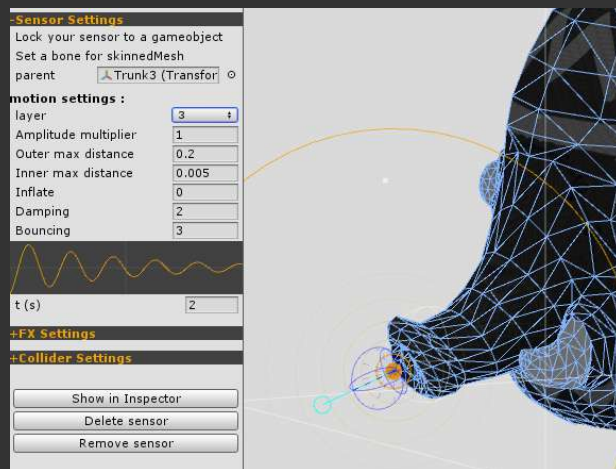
-Sensor Settings
Lock your sensor to a gameobject
Set a bone for skinnedMesh
parent Trunk3 (Transfor

motion settings :

| layer | 3 |
|---|---|
| Amplitude multiplier | 1 |
| Outer max distance | 0.2 |
| Inner max distance | 0.005 |
| Inflate | 0 |
| Damping | 2 |
| Bouncing | 3 |

t (s) 2

+FX Settings
+Collider Settings

Show in Inspector
Delete sensor
Remove sensor